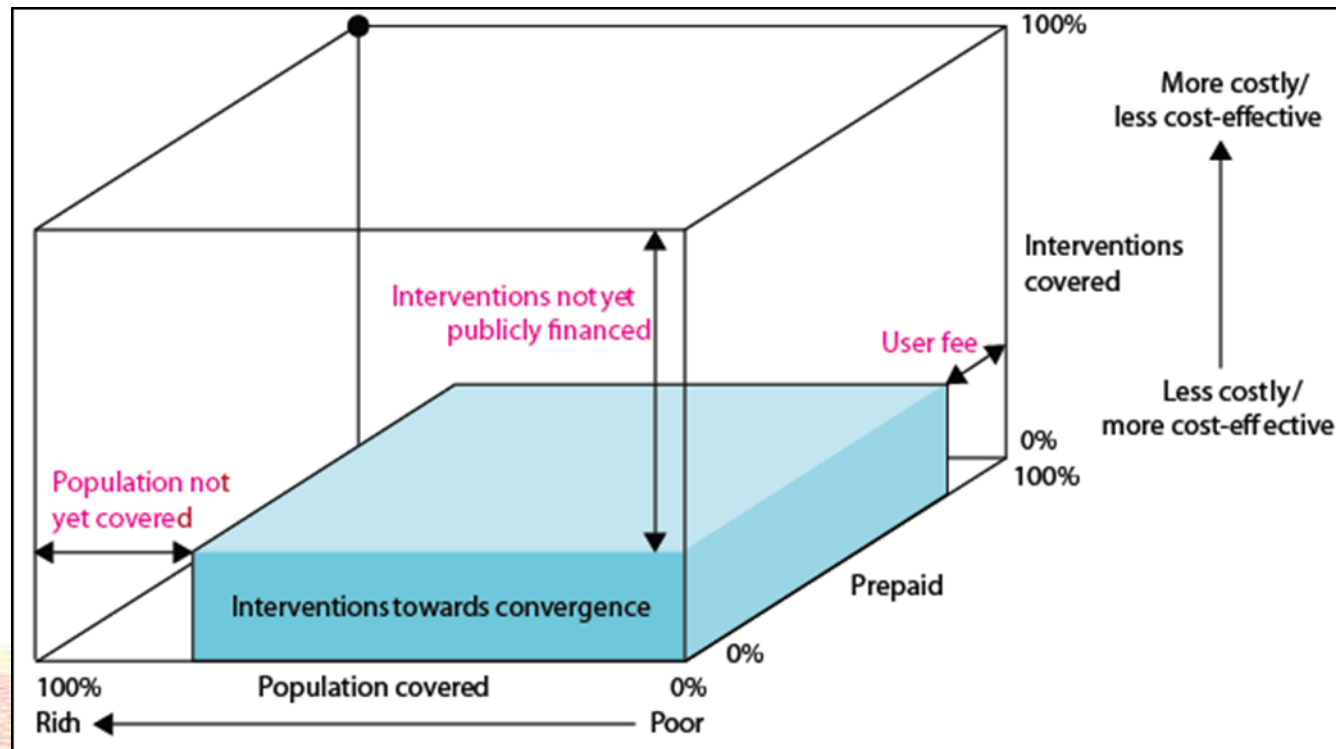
100%

More costly/
less cost-effective

Interventions
covered

Interventions not yet
publicly financed

User fee

Less costly/
more cost-effective

0%
100%

Population not
yet covered

Prepaid

Interventions towards convergence

0%

100%
Population covered
0%

Rich
Poor